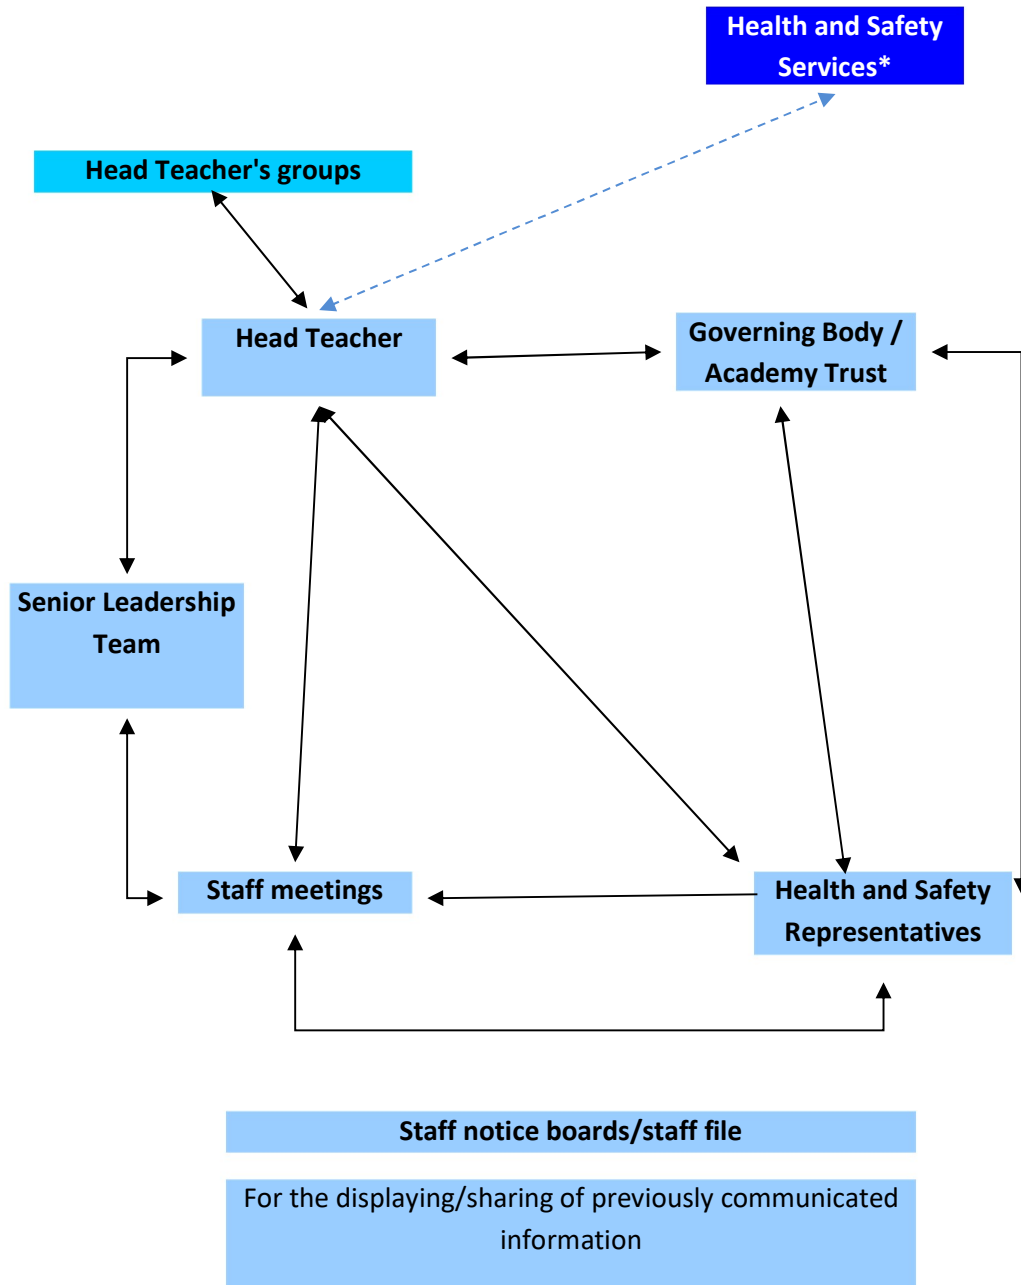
Health and Safety Services*

Head Teacher's groups

Head Teacher

Governing Body / Academy Trust

Senior Leadership Team

Staff meetings

Health and Safety Representatives

Staff notice boards/staff file

For the displaying/sharing of previously communicated information